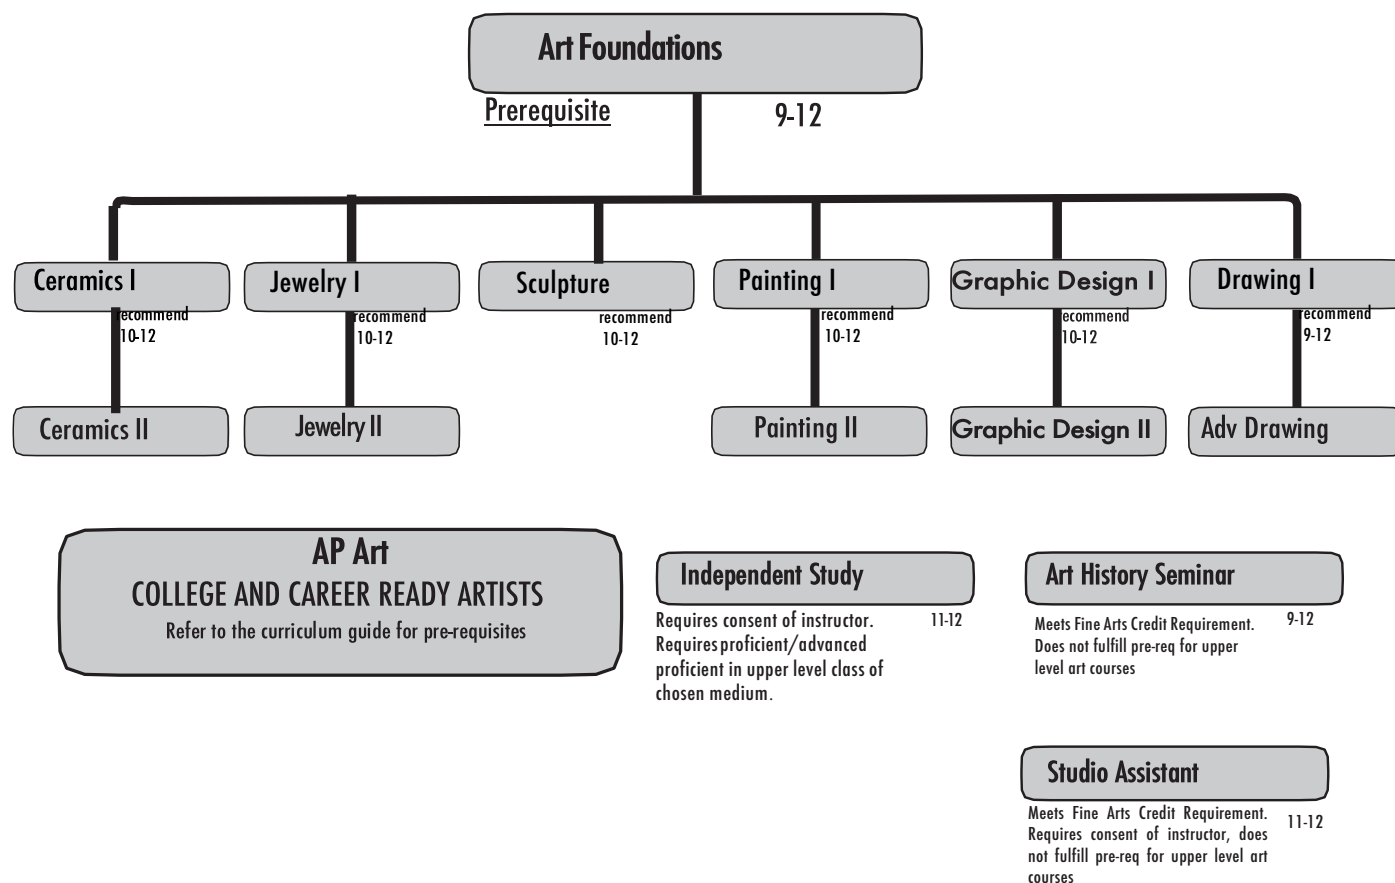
Art Foundations

Prerequisite

9-12

Ceramics I
recommend 10-12
Ceramics II

Jewelry I
recommend 10-12
Jewelry II

Sculpture
recommend 10-12

Painting I
recommend 10-12
Painting II

Graphic Design I
recommend 10-12
Graphic Design II

Drawing I
recommend 9-12
Adv Drawing

AP Art
COLLEGE AND CAREER READY ARTISTS
Refer to the curriculum guide for pre-requisites

Independent Study
Requires consent of instructor. Requires proficient/advanced proficient in upper level class of chosen medium.
11-12

Art History Seminar
Meets Fine Arts Credit Requirement. Does not fulfill pre-req for upper level art courses
9-12

Studio Assistant
Meets Fine Arts Credit Requirement. Requires consent of instructor, does not fulfill pre-req for upper level art courses
11-12